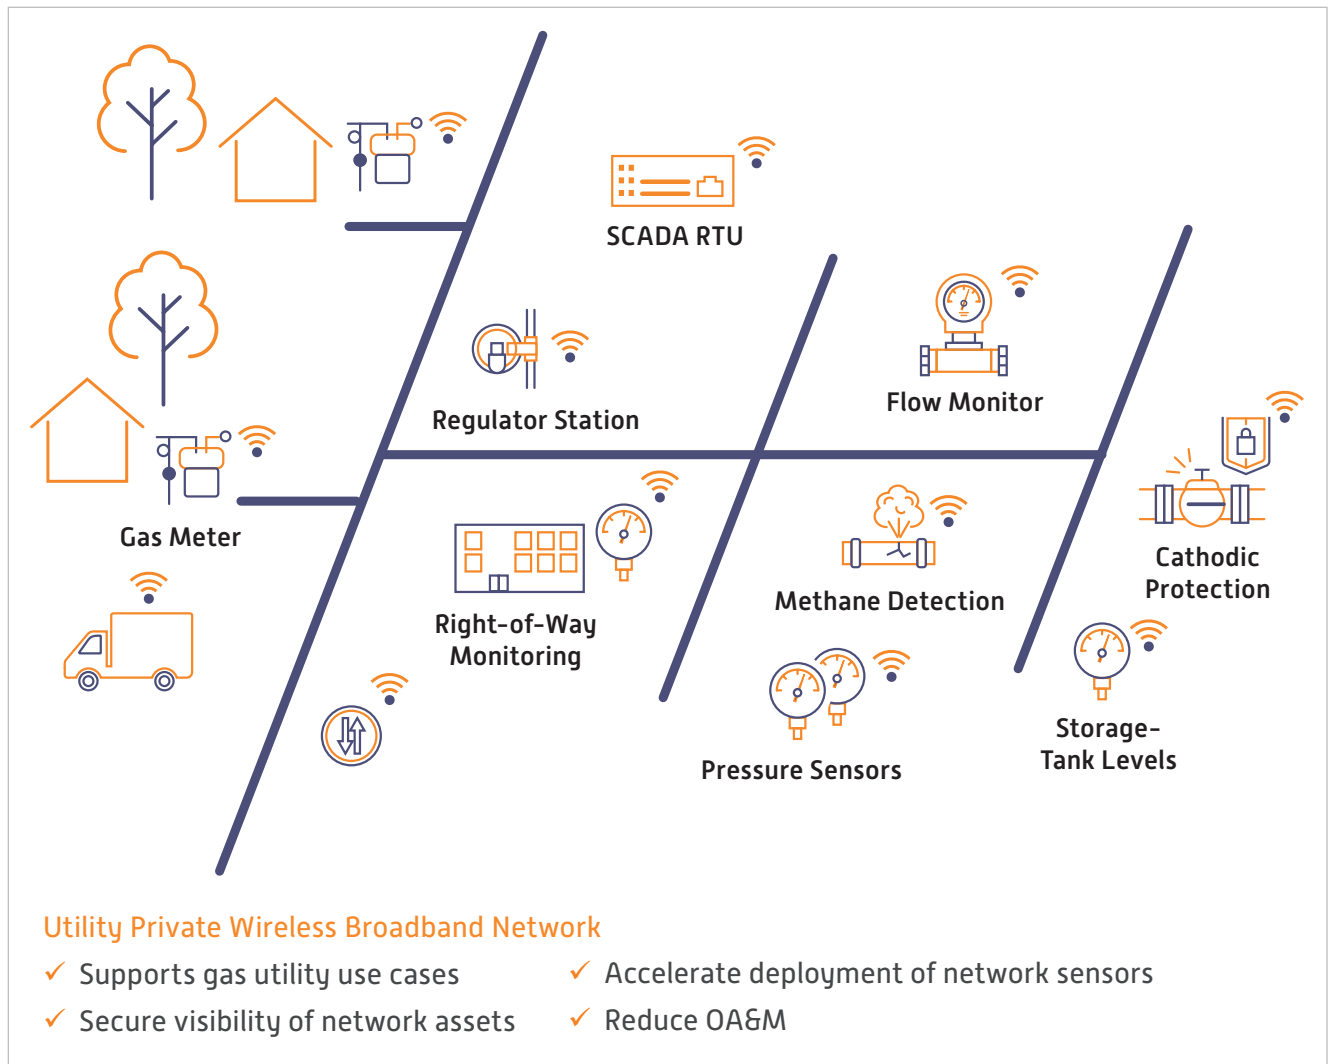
SCADA RTU

Regulator Station

Flow Monitor

Gas Meter

Right-of-Way Monitoring

Methane Detection

Cathodic Protection

Pressure Sensors

Storage-Tank Levels

Utility Private Wireless Broadband Network

✓ Supports gas utility use cases

✓ Secure visibility of network assets

✓ Accelerate deployment of network sensors

✓ Reduce OA&M